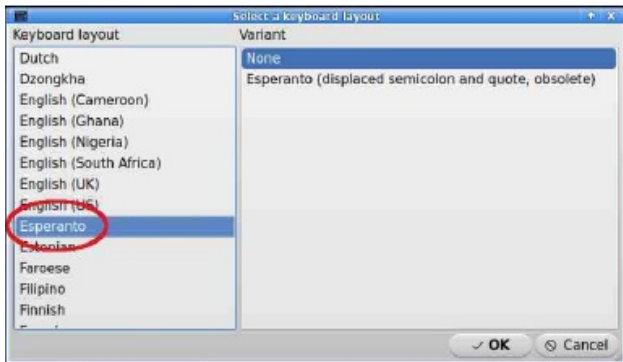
Select a keyboard layout

| Keyboard layout | Variant |
|---|---|
| Dutch | None |
| Dzongkha | Esperanto (displaced semicolon and quote, obsolete) |
| English (Cameroon) | |
| English (Ghana) | |
| English (Nigeria) | |
| English (South Africa) | |
| English (UK) | |
| English (US) | |
| Esperanto | |
| Estonian | |
| Faroese | |
| Filipino | |
| Finnish | |
| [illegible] | |

OK
Cancel